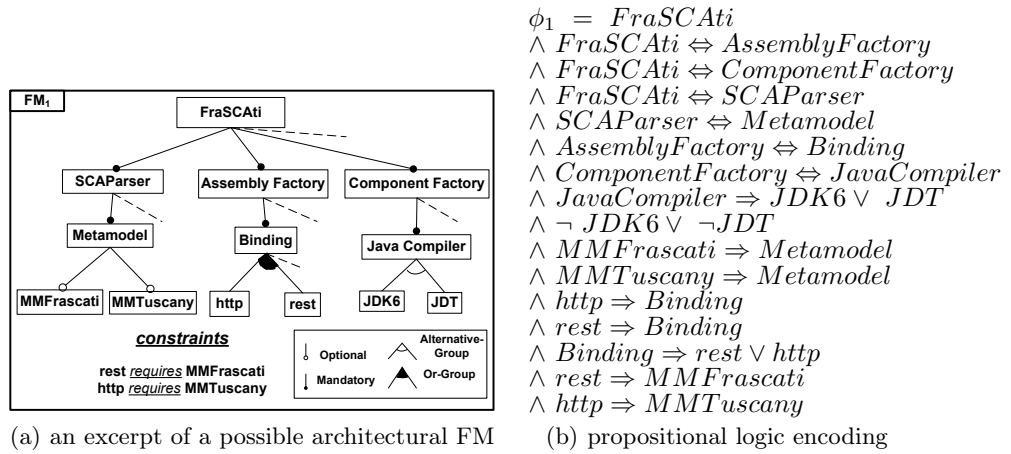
FM$_1$

FraSCAti

SCAParser

Assembly Factory

Component Factory

Metamodel

Binding

Java Compiler

MMFrascati

MMTuscany

http

rest

JDK6

JDT

constraints

rest requires MMFrascati
http requires MMTuscany

Optional

Mandatory

Alternative-Group

Or-Group

(a) an excerpt of a possible architectural FM

$\phi_1 = FraSCAti$
$\wedge FraSCAti \Leftrightarrow AssemblyFactory$
$\wedge FraSCAti \Leftrightarrow ComponentFactory$
$\wedge FraSCAti \Leftrightarrow SCAParser$
$\wedge SCAParser \Leftrightarrow Metamodel$
$\wedge AssemblyFactory \Leftrightarrow Binding$
$\wedge ComponentFactory \Leftrightarrow JavaCompiler$
$\wedge JavaCompiler \Rightarrow JDK6 \vee JDT$
$\wedge \neg JDK6 \vee \neg JDT$
$\wedge MMFrascati \Rightarrow Metamodel$
$\wedge MMTuscany \Rightarrow Metamodel$
$\wedge http \Rightarrow Binding$
$\wedge rest \Rightarrow Binding$
$\wedge Binding \Rightarrow rest \vee http$
$\wedge rest \Rightarrow MMFrascati$
$\wedge http \Rightarrow MMTuscany$

(b) propositional logic encoding